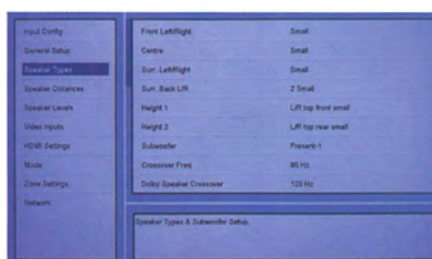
Input Config
General Setup
Speaker Types
Speaker Distances
Speaker Levels
Video Inputs
HDMI Settings
Mode
Zone Settings
Network

| | |
|---|---|
| Front Left/Right | Small |
| Centre | Small |
| Surr. Left/Right | Small |
| Surr. Back L/R | 2 Small |
| Height 1 | L/R top front small |
| Height 2 | L/R top rear small |
| Subwoofer | Present-1 |
| Crossover Freq | 80 Hz |
| Dolby Speaker Crossover | 120 Hz |

Speaker Types & Subwoofer Setup.